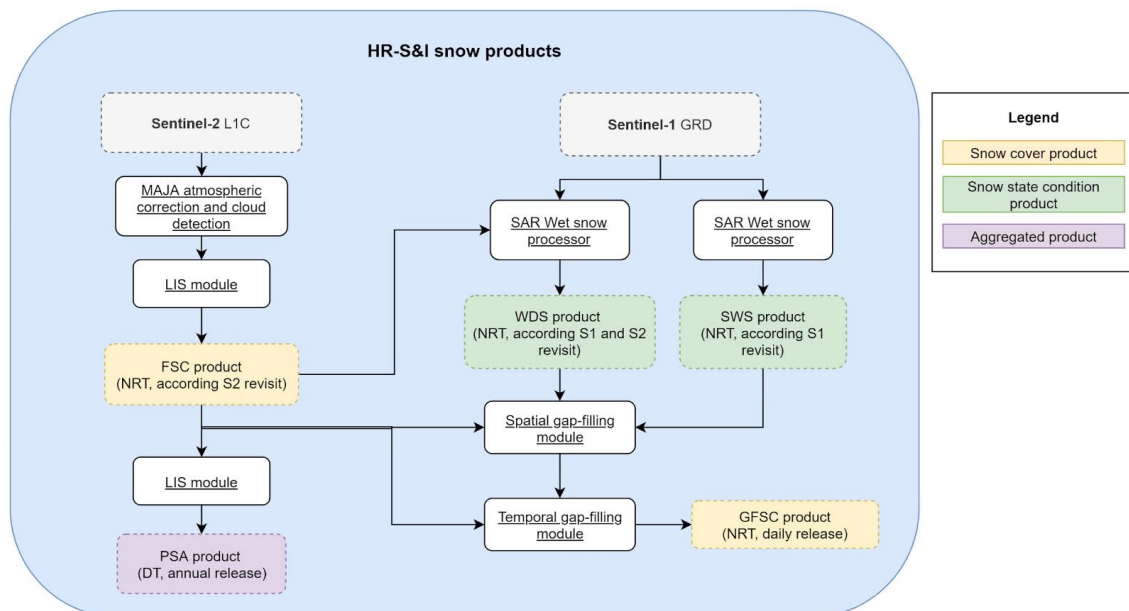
HR-S&I snow products

Sentinel-2 L1C

MAJA atmospheric correction and cloud detection

LIS module

FSC product (NRT, according S2 revisit)

LIS module

PSA product (DT, annual release)

Sentinel-1 GRD

SAR Wet snow processor

SAR Wet snow processor

WDS product (NRT, according S1 and S2 revisit)

SWS product (NRT, according S1 revisit)

Spatial gap-filling module

Temporal gap-filling module

GFSC product (NRT, daily release)

Legend

Snow cover product

Snow state condition product

Aggregated product